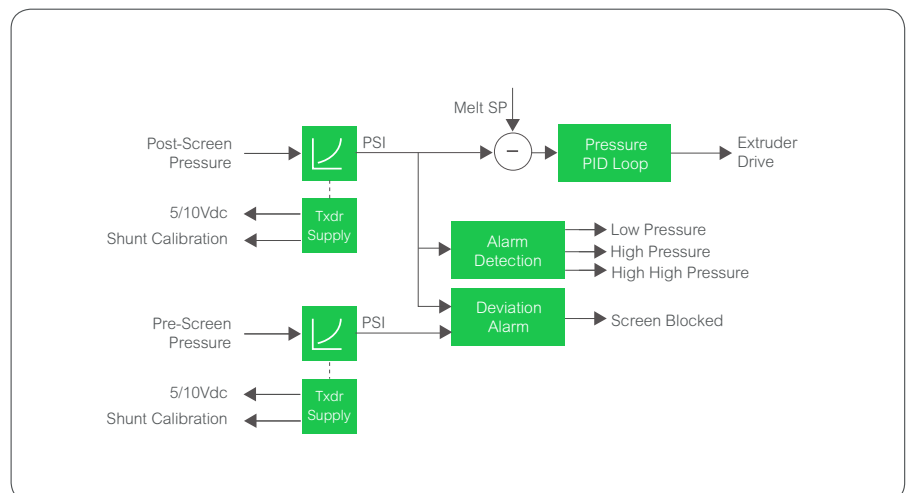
Melt SP

Post-Screen Pressure

PSI

−

Pressure PID Loop

Extruder Drive

5/10Vdc

Shunt Calibration

Txdr Supply

Alarm Detection

Low Pressure

High Pressure

High High Pressure

Pre-Screen Pressure

PSI

Deviation Alarm

Screen Blocked

5/10Vdc

Shunt Calibration

Txdr Supply